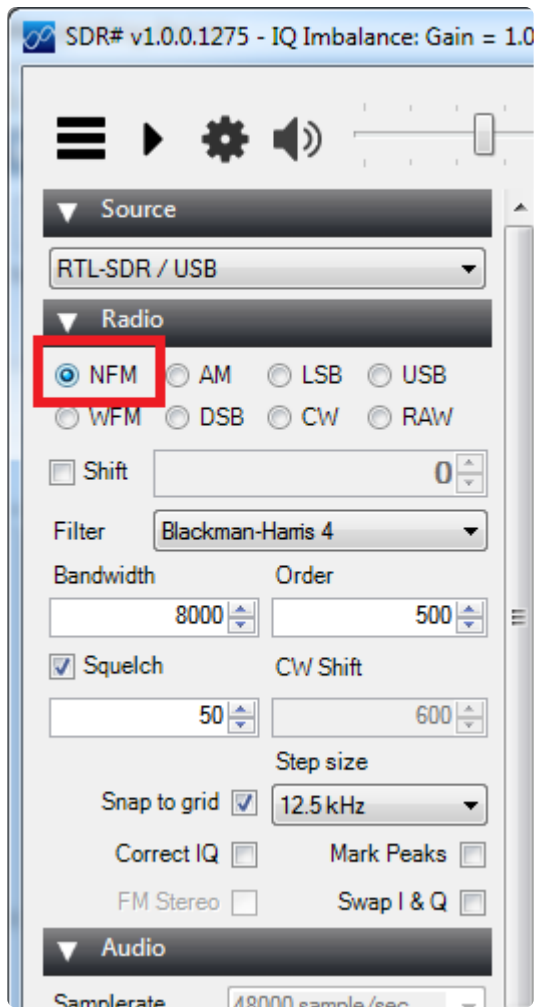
SDR# v1.0.0.1275 - IQ Imbalance: Gain = 1.0

Source

RTL-SDR / USB

Radio

NFM AM LSB USB
WFM DSB CW RAW

Shift 0

Filter Blackman-Harris 4

Bandwidth Order
8000 500

Squelch CW Shift
50 600

Step size
Snap to grid 12.5 kHz

Correct IQ Mark Peaks

FM Stereo Swap I & Q

Audio

Samplerate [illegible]